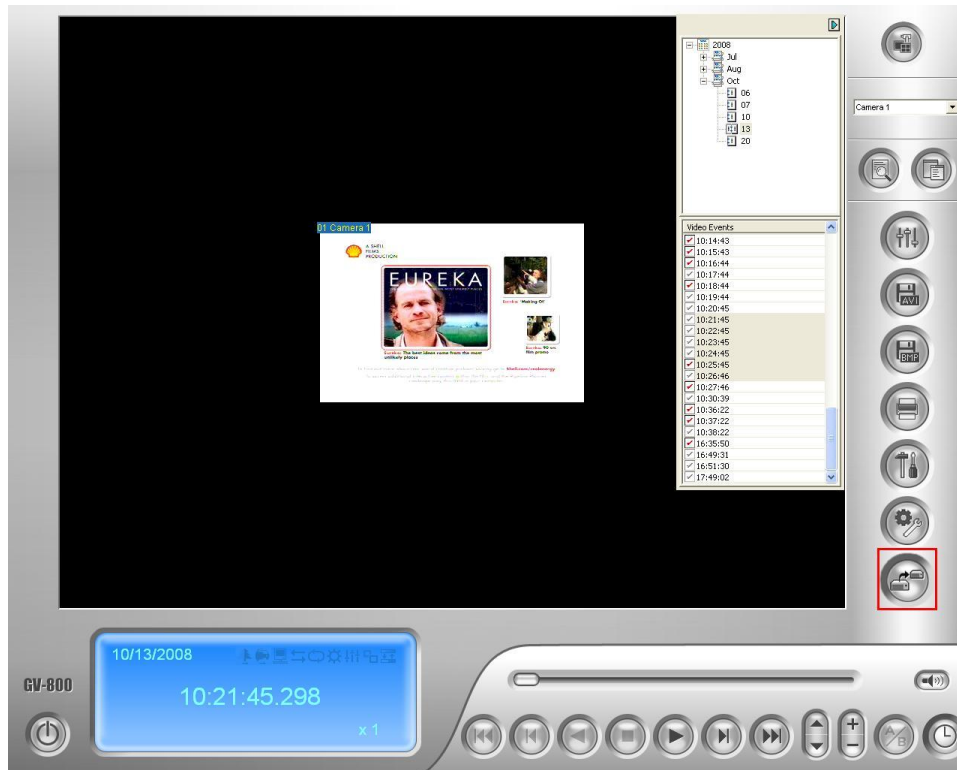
2008
Jul
Aug
Oct
06
07
10
13
20

Camera 1

01 Camera 1

A SHELL FILMS PRODUCTION

EUREKA

Eureka: Making Of

Eureka: The best ideas come from the most unlikely places

Eureka: 90 sec film promo

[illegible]

Video Events
10:14:43
10:15:43
10:16:44
10:17:44
10:18:44
10:19:44
10:20:45
10:21:45
10:22:45
10:23:45
10:24:45
10:25:45
10:26:46
10:27:46
10:30:39
10:36:22
10:37:22
10:38:22
16:35:50
16:49:31
16:51:30
17:49:02

AVI

BMP

GV-800

10/13/2008

10:21:45.298

x 1